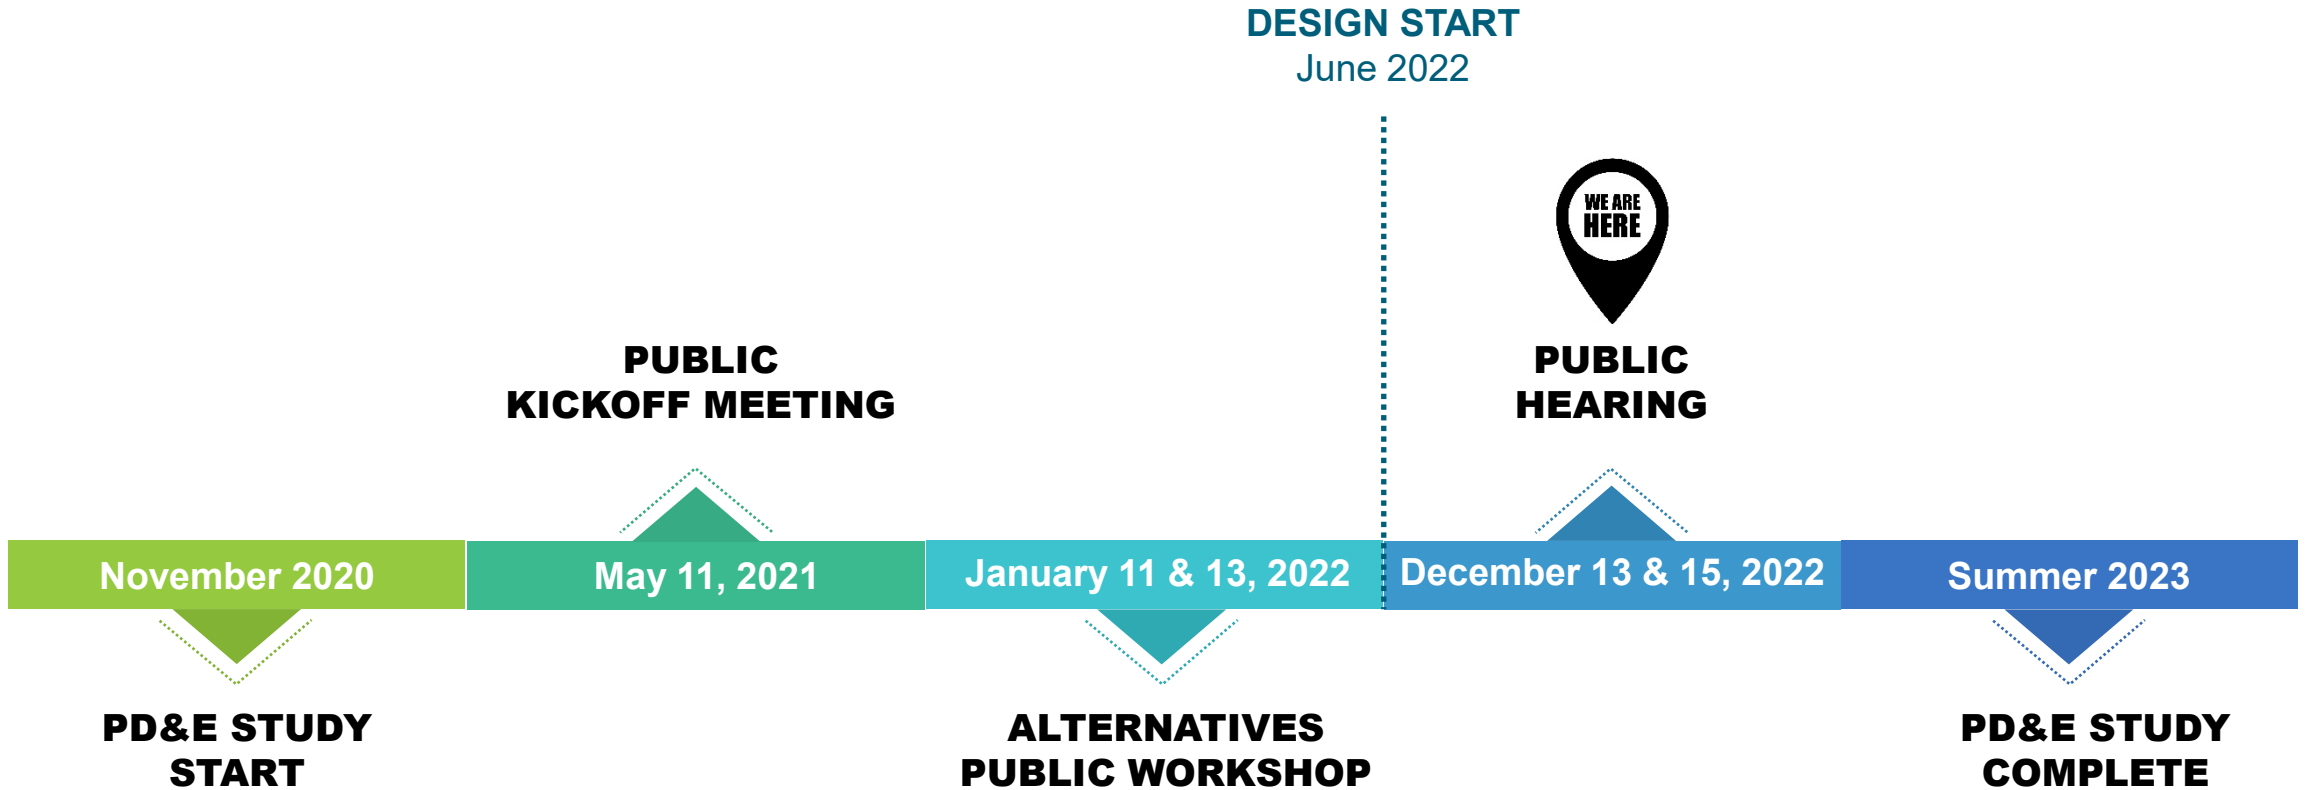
DESIGN START
June 2022

WE ARE HERE

PUBLIC KICKOFF MEETING

PUBLIC HEARING

November 2020

May 11, 2021

January 11 & 13, 2022

December 13 & 15, 2022

Summer 2023

PD&E STUDY START

ALTERNATIVES PUBLIC WORKSHOP

PD&E STUDY COMPLETE